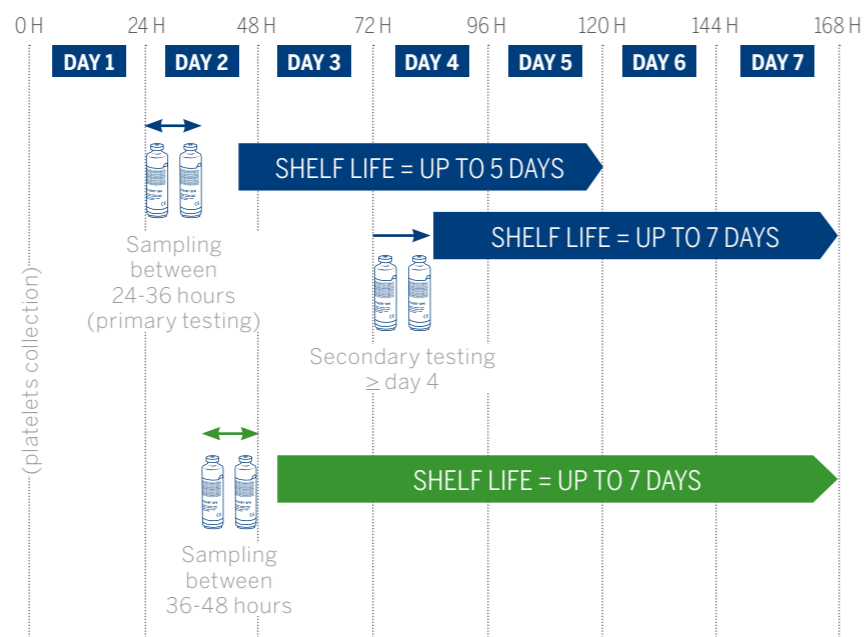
0 H 24 H 48 H 72 H 96 H 120 H 144 H 168 H

DAY 1 DAY 2 DAY 3 DAY 4 DAY 5 DAY 6 DAY 7

(platelets collection)

SHELF LIFE = UP TO 5 DAYS

Sampling between 24-36 hours (primary testing)

SHELF LIFE = UP TO 7 DAYS

Secondary testing ≥ day 4

SHELF LIFE = UP TO 7 DAYS

Sampling between 36-48 hours